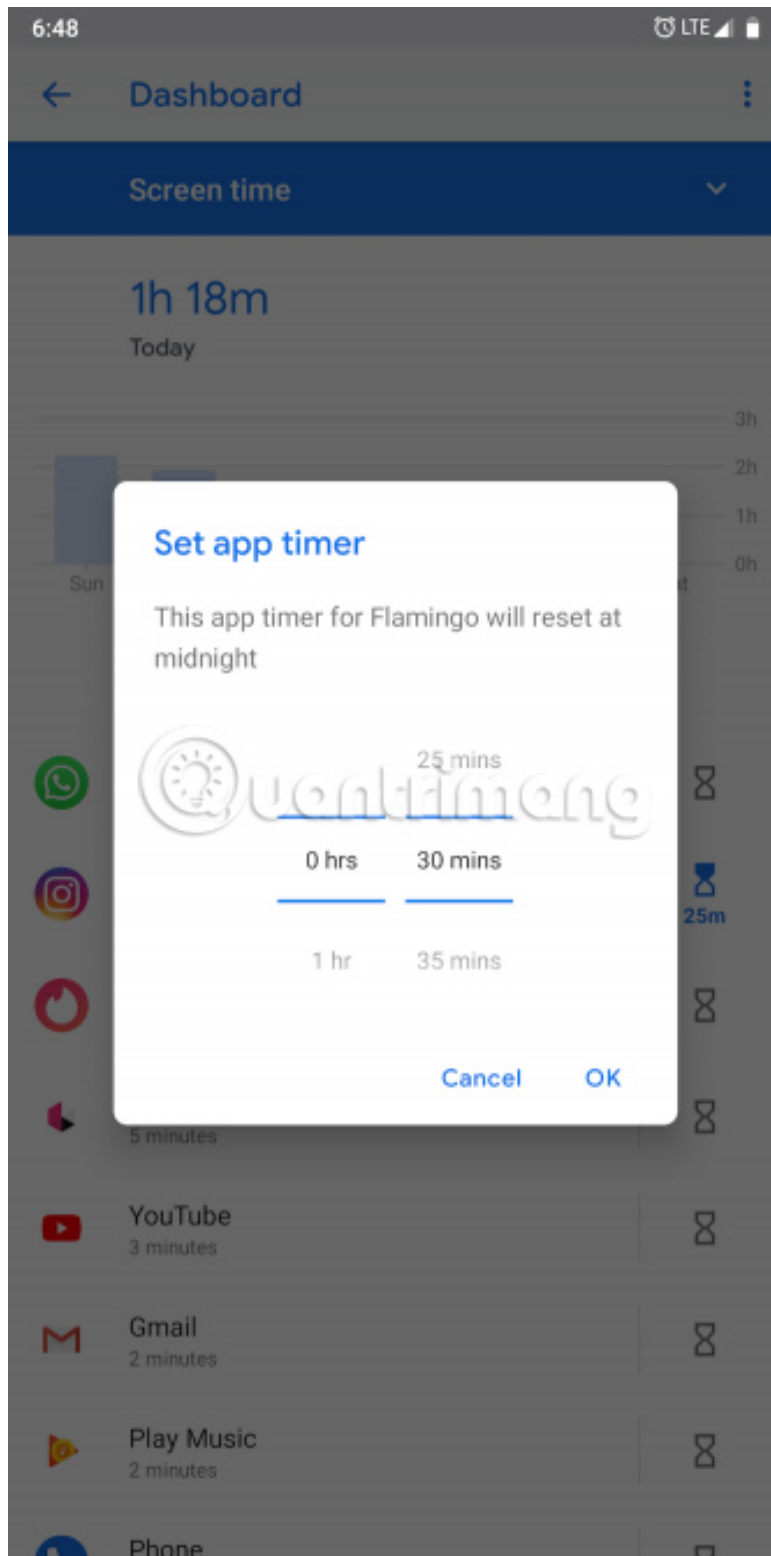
6:48
LTE

Dashboard

Screen time

1h 18m
Today

3h
2h
1h
0h
Sun

Set app timer

This app timer for Flamingo will reset at midnight

25 mins
0 hrs
30 mins
1 hr
35 mins

Cancel
OK

Quantrimang

25m

5 minutes

YouTube
3 minutes

Gmail
2 minutes

Play Music
2 minutes

Phone